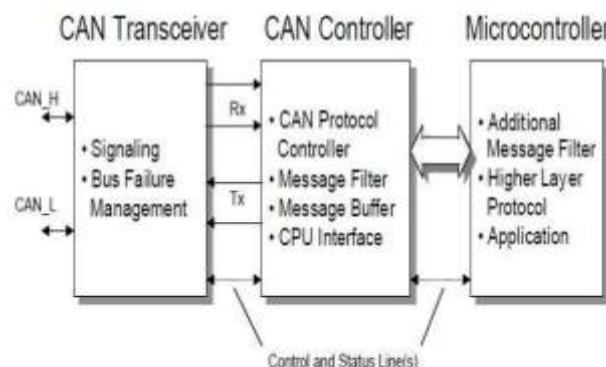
CAN Transceiver

CAN Controller

Microcontroller

CAN_H

CAN_L

• Signaling
• Bus Failure Management

Rx

Tx

• CAN Protocol Controller
• Message Filter
• Message Buffer
• CPU Interface

• Additional Message Filter
• Higher Layer Protocol
• Application

Control and Status Line(s)